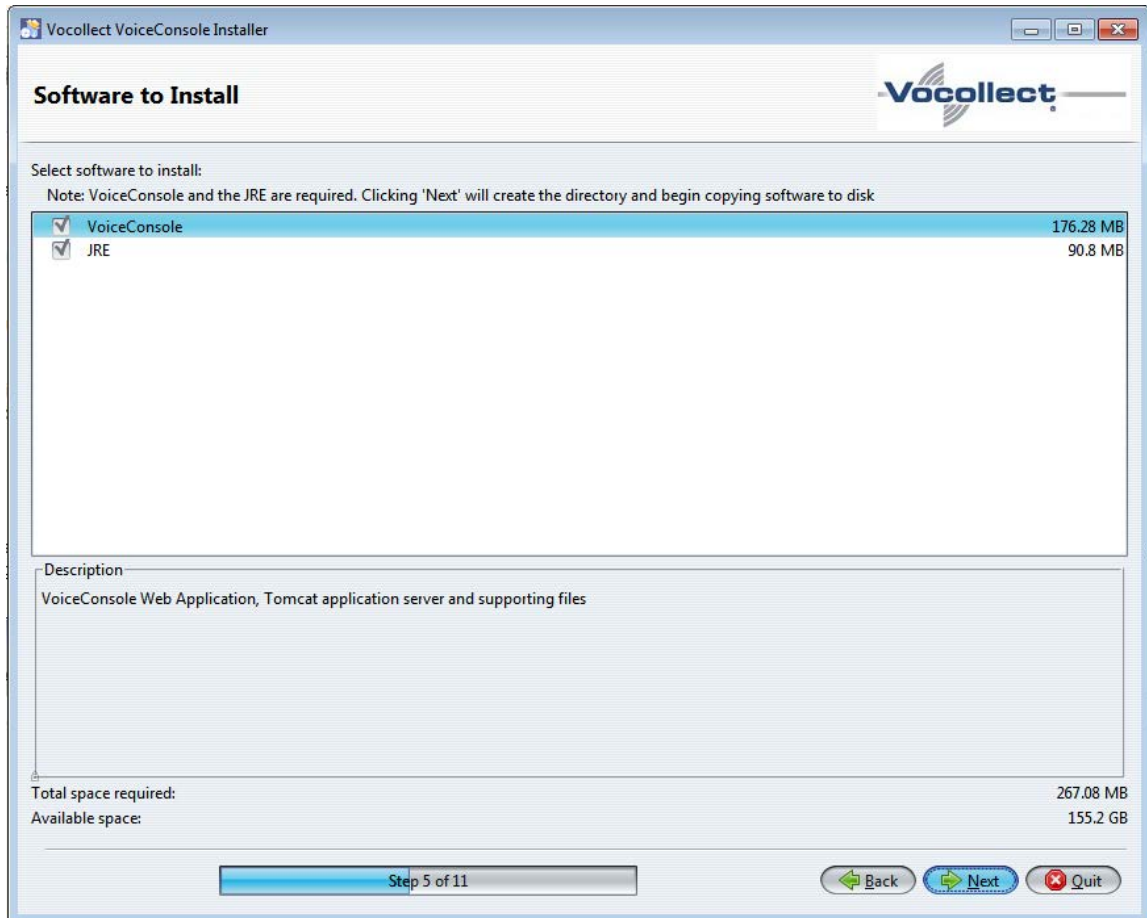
Vocollect VoiceConsole Installer

Software to Install

Vocollect

Select software to install:
Note: VoiceConsole and the JRE are required. Clicking 'Next' will create the directory and begin copying software to disk

| | | |
|---|---|---|
| ☑ | VoiceConsole | 176.28 MB |
| ☑ | JRE | 90.8 MB |

Description
VoiceConsole Web Application, Tomcat application server and supporting files

Total space required: 267.08 MB
Available space: 155.2 GB

Step 5 of 11

Back Next Quit